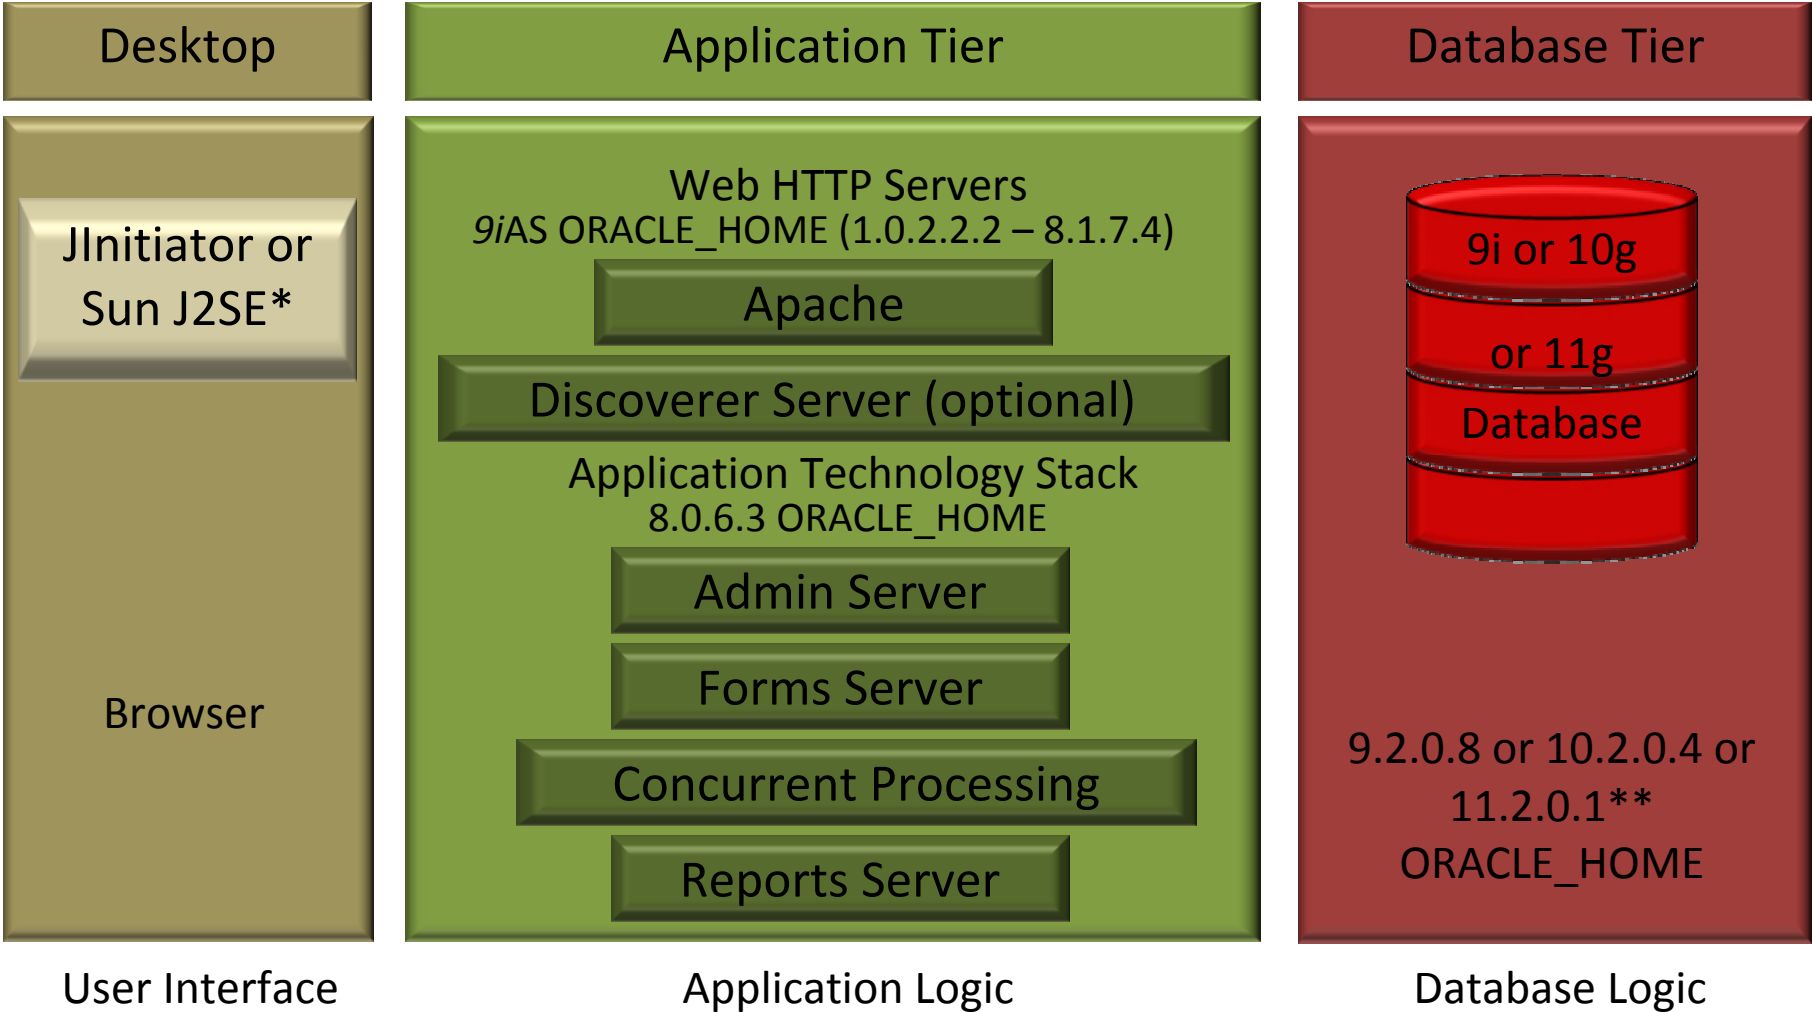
Desktop

Application Tier

Database Tier

JInitiator or Sun J2SE*

Browser

Web HTTP Servers
9iAS ORACLE_HOME (1.0.2.2.2 – 8.1.7.4)

Apache

Discoverer Server (optional)

Application Technology Stack
8.0.6.3 ORACLE_HOME

Admin Server

Forms Server

Concurrent Processing

Reports Server

9i or 10g
or 11g
Database

9.2.0.8 or 10.2.0.4 or 11.2.0.1**
ORACLE_HOME

User Interface

Application Logic

Database Logic